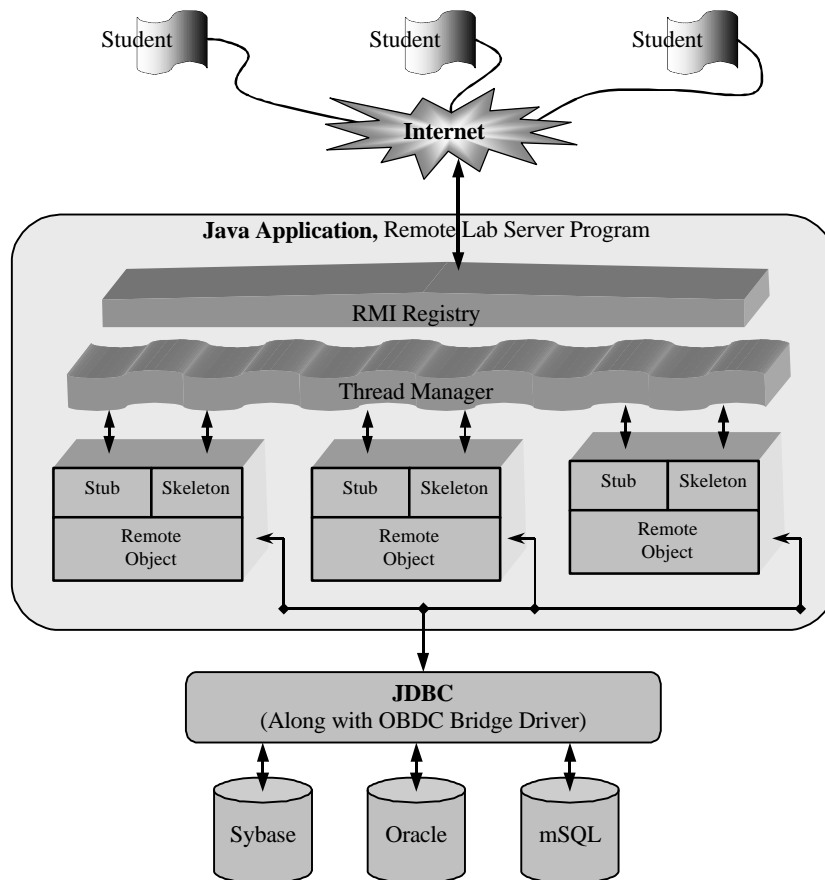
Student

Student

Student

Internet

Java Application, Remote Lab Server Program

RMI Registry

Thread Manager

Stub

Skeleton

Remote Object

Stub

Skeleton

Remote Object

Stub

Skeleton

Remote Object

JDBC
(Along with OBDC Bridge Driver)

Sybase

Oracle

mSQL